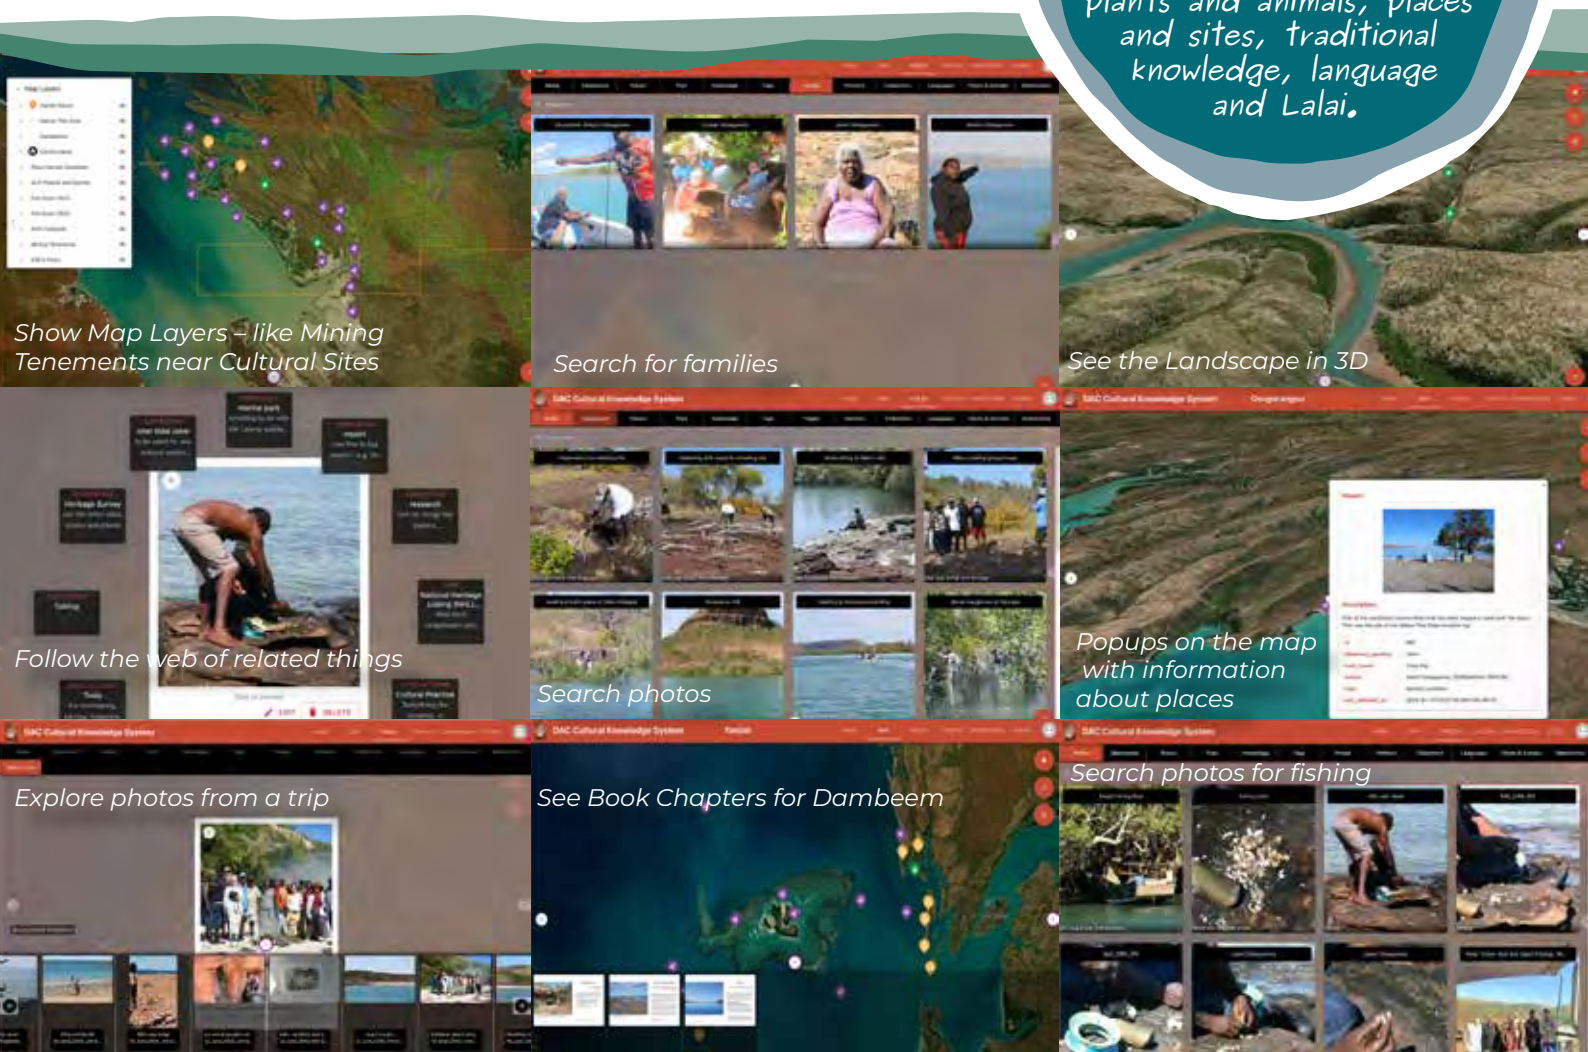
plants and animals, places and sites, traditional knowledge, language and Lalai.

Show Map Layers – like Mining Tenements near Cultural Sites

Search for families

See the Landscape in 3D

Follow the web of related things

Search photos

Popups on the map with information about places

DAC Cultural Knowledge System

Explore photos from a trip

See Book Chapters for Dambeem

Search photos for fishing